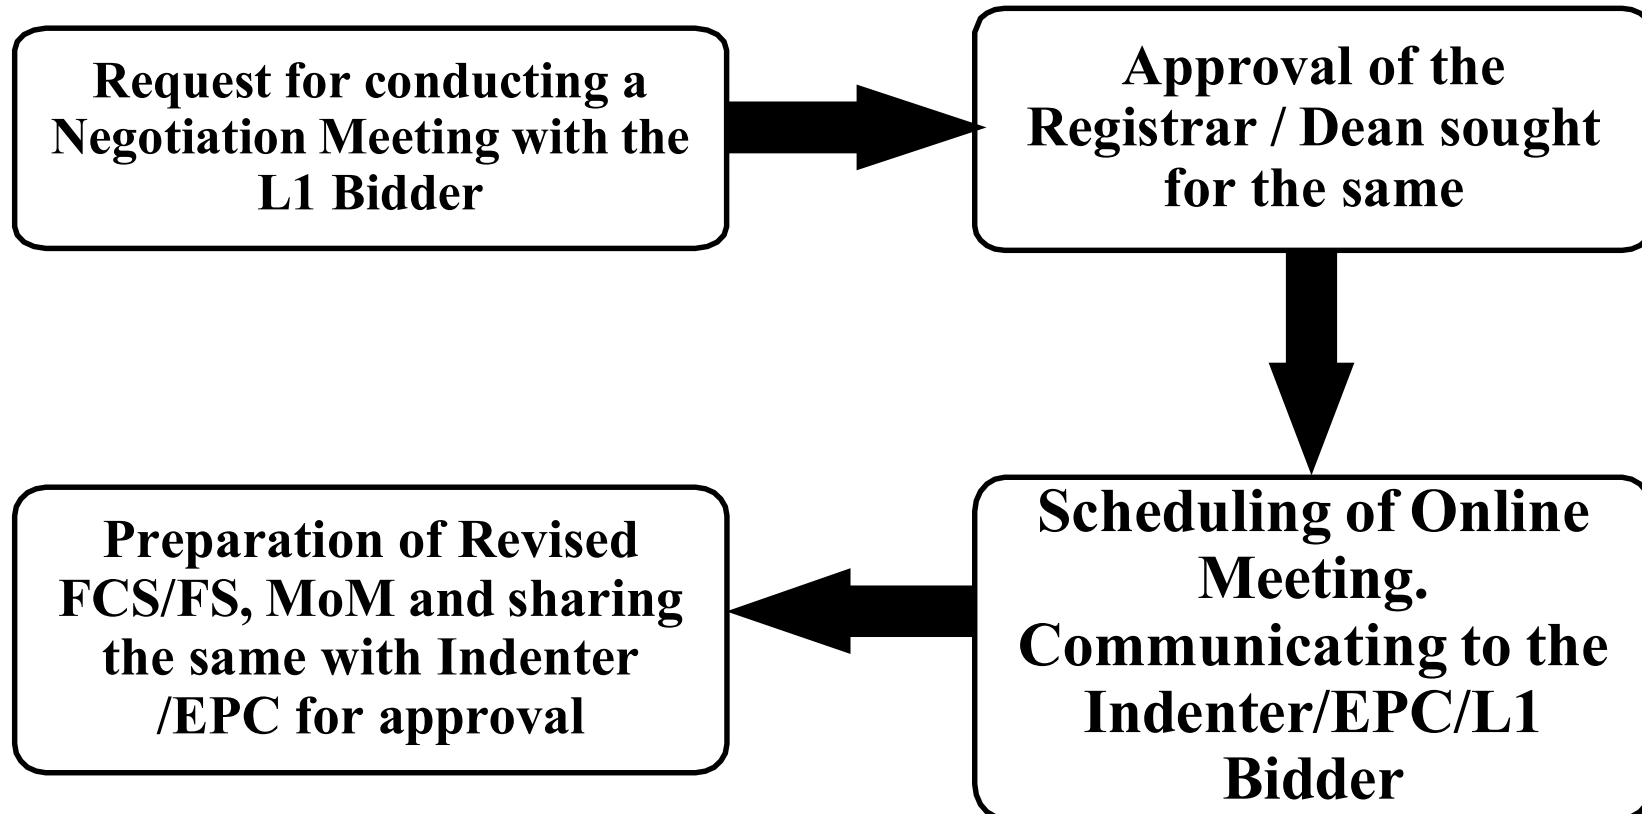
Request for conducting a Negotiation Meeting with the L1 Bidder

Approval of the Registrar / Dean sought for the same

Scheduling of Online Meeting. Communicating to the Indenter/EPC/L1 Bidder

Preparation of Revised FCS/FS, MoM and sharing the same with Indenter /EPC for approval